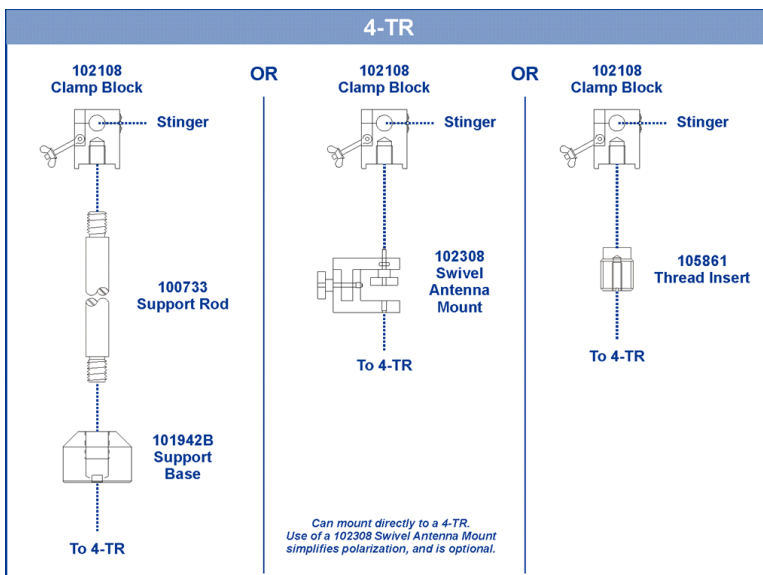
4-TR

102108
Clamp Block

Stinger

100733
Support Rod

101942B
Support
Base

To 4-TR

OR

102108
Clamp Block

Stinger

102308
Swivel
Antenna
Mount

To 4-TR

Can mount directly to a 4-TR.
Use of a 102308 Swivel Antenna Mount simplifies polarization, and is optional.

OR

102108
Clamp Block

Stinger

105861
Thread Insert

To 4-TR